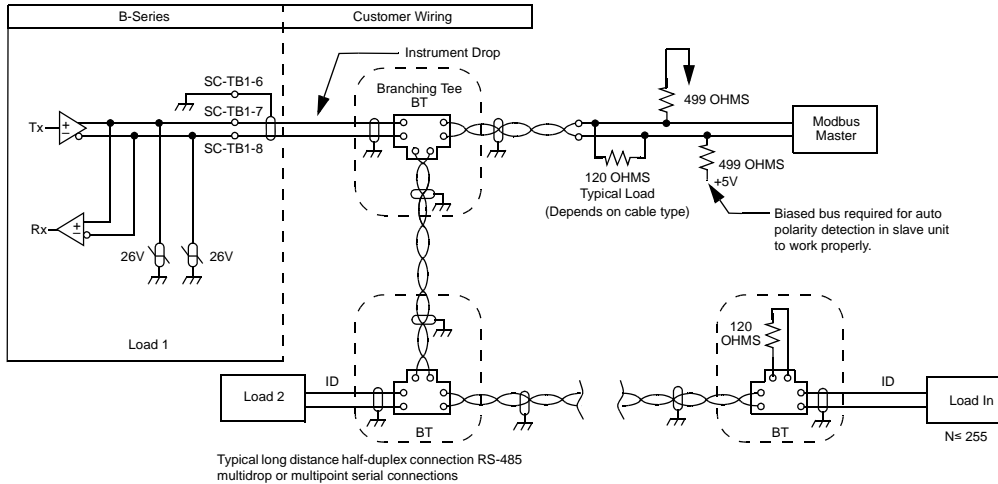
B-Series

Customer Wiring

Instrument Drop

SC-TB1-6

SC-TB1-7

SC-TB1-8

Tx

Rx

26V

26V

Load 1

Branching Tee
BT

499 OHMS

Modbus Master

120 OHMS
Typical Load
(Depends on cable type)

499 OHMS
+5V

Biased bus required for auto polarity detection in slave unit to work properly.

Load 2

ID

BT

120 OHMS

BT

ID

Load In

N≤ 255

Typical long distance half-duplex connection RS-485 multidrop or multipoint serial connections